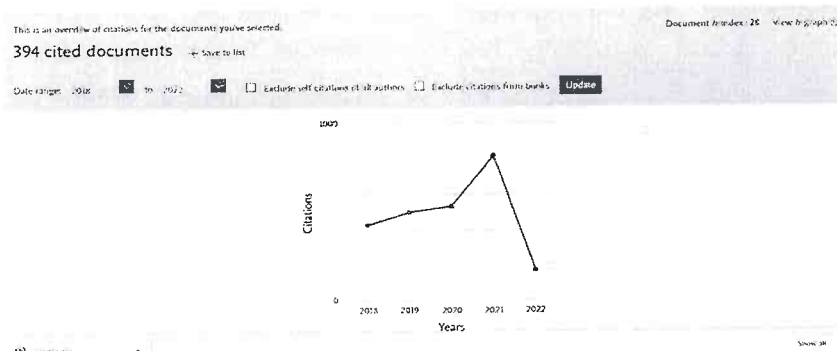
This is an overview of citations for the documents you've selected.

Document h-index : 28 View h-graph

394 cited documents + Save to list

Date ranges 2018 to 2022 Exclude self citations of all authors Exclude citations from books Update

1000

Citations

0

2018 2019 2020 2021 2022

Years

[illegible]

Show all